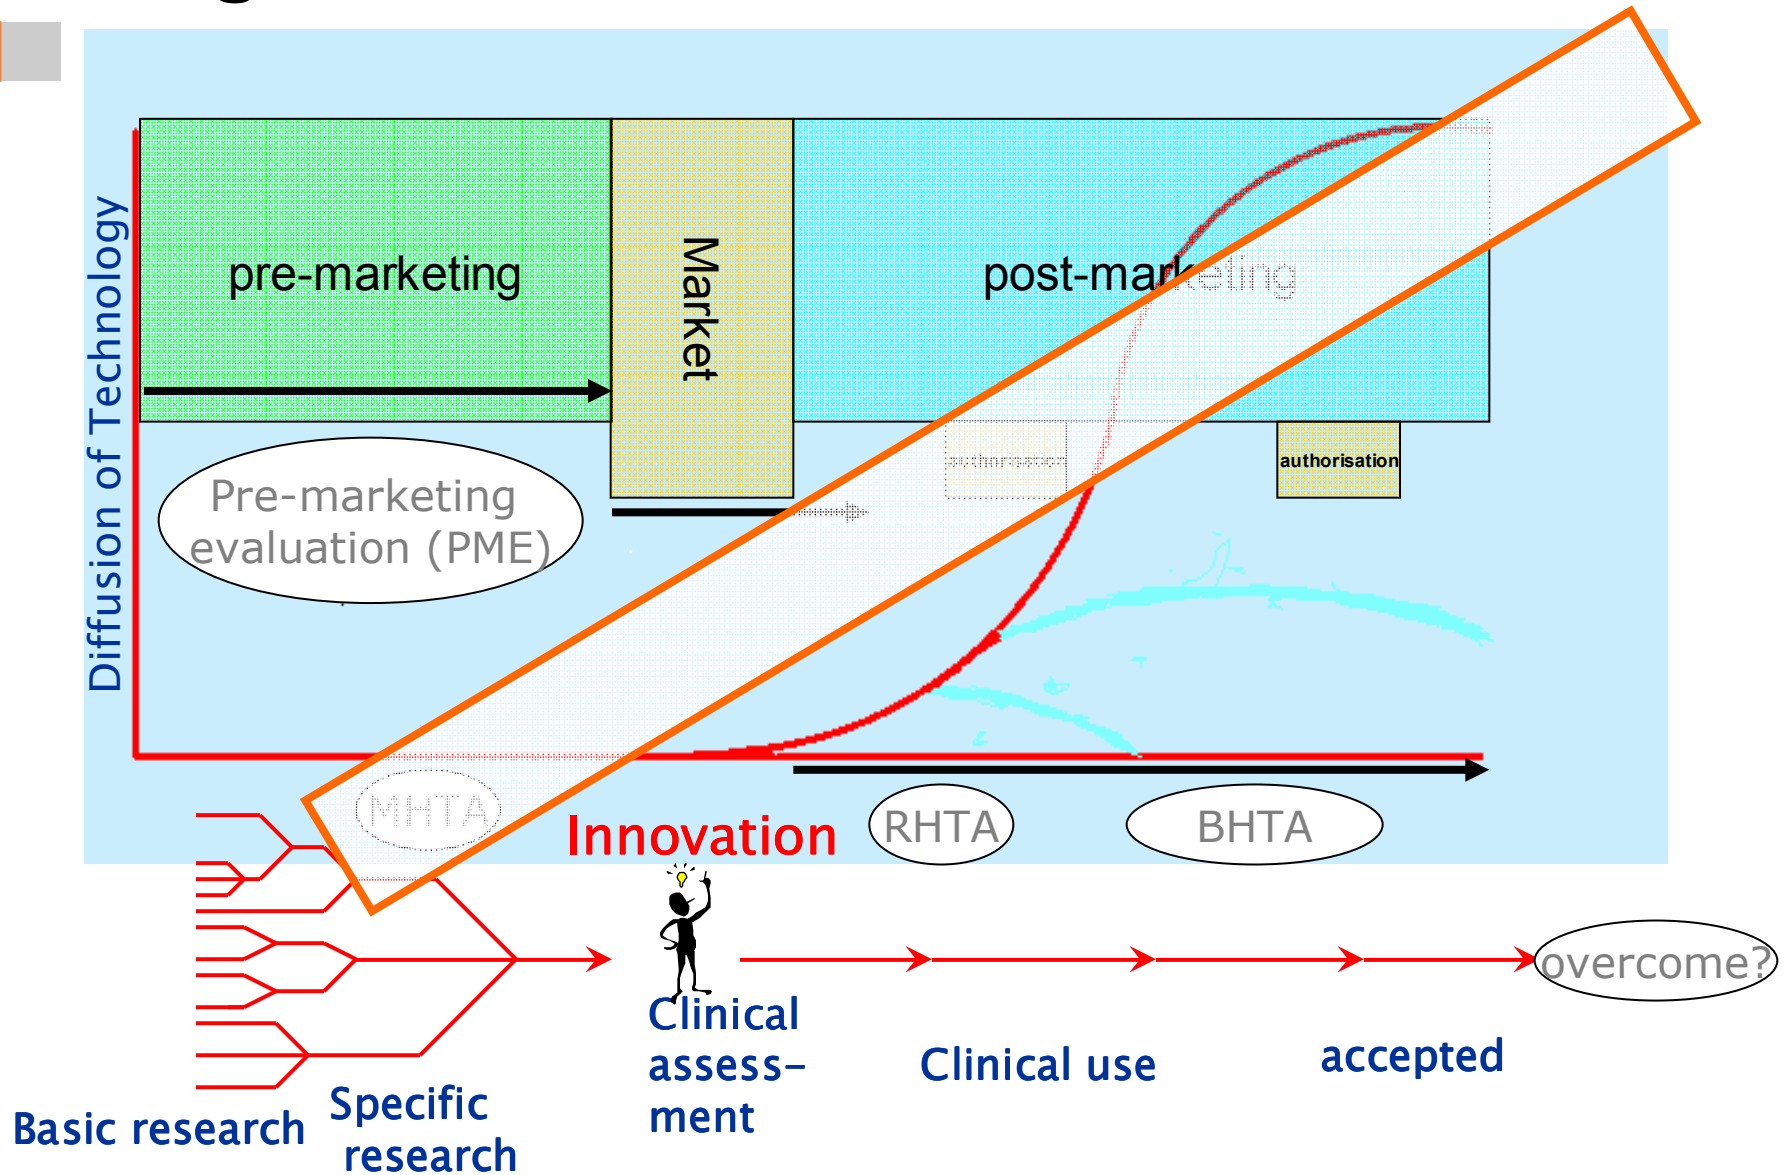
Diffusion of Technology

pre-marketing

Market

post-marketing

authorisation

authorisation

Pre-marketing evaluation (PME)

MHTA

Innovation

RHTA

BHTA

overcome?

Basic research

Specific research

Clinical assess-ment

Clinical use

accepted